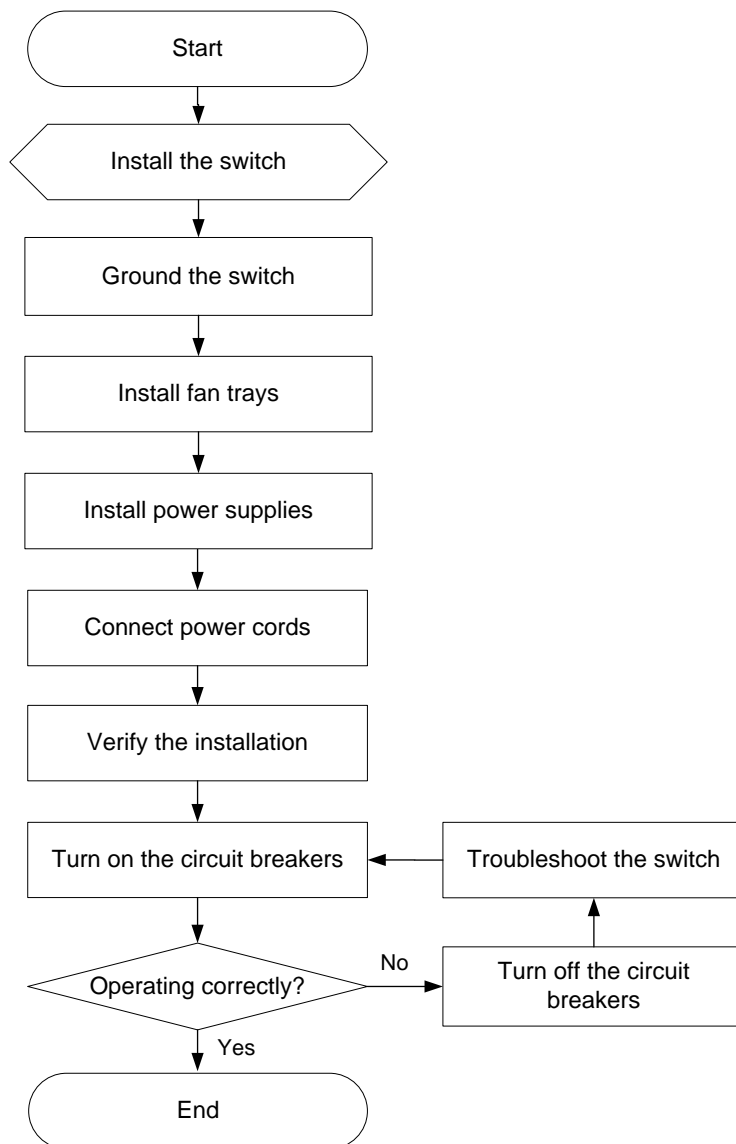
Start

Install the switch

Ground the switch

Install fan trays

Install power supplies

Connect power cords

Verify the installation

Turn on the circuit breakers

Troubleshoot the switch

Operating correctly?

No

Turn off the circuit breakers

Yes

End